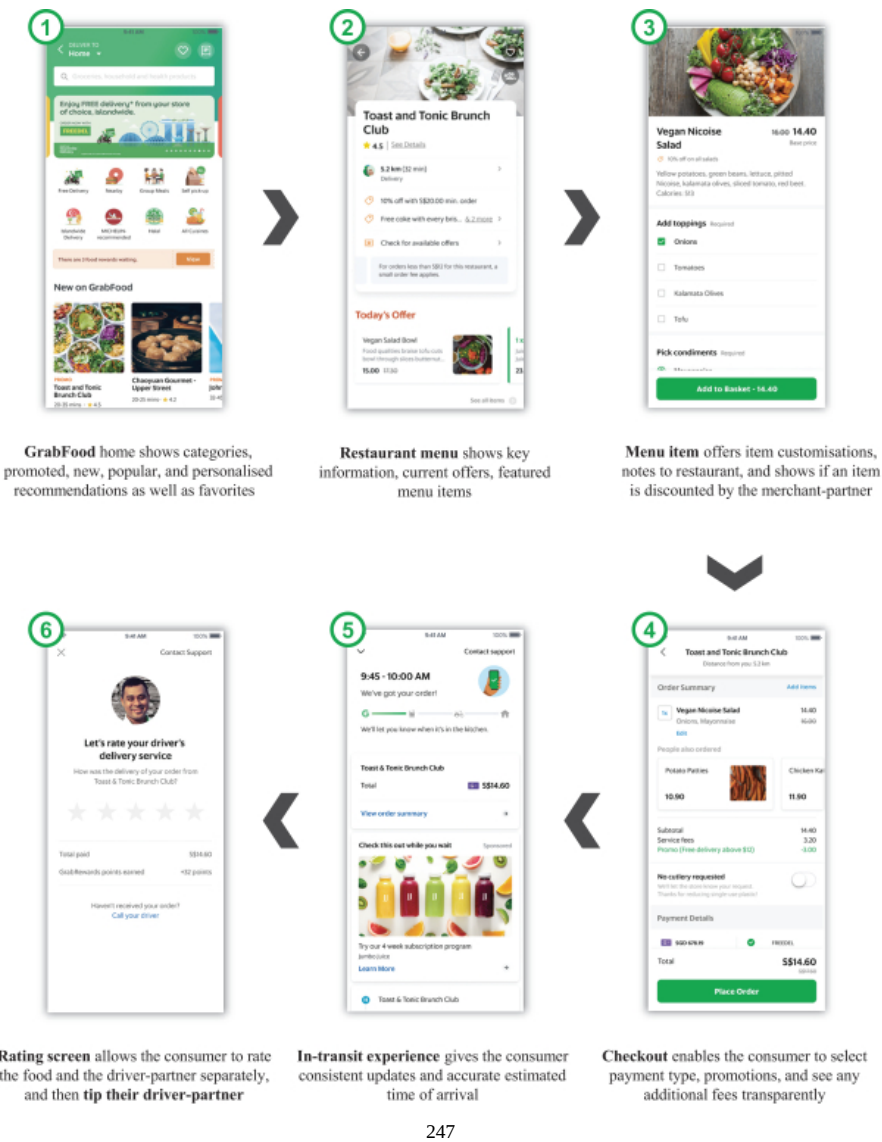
1

DELIVER TO
Home

Groceries, household and health products

Enjoy FREE delivery* from your store of choice, islandwide.

FREEDEL

Free Delivery
Nearby
Group Meals
Self pickup
Islandwide Delivery
MICHELIN recommended
Halal
All Cuisines

There are 2 food rewards waiting.
View

New on GrabFood

PROMO
Toast and Tonic Brunch Club
20-35 mins · 4.5

Chaoyuan Gourmet - Upper Street
20-35 mins · 4.2

GrabFood home shows categories, promoted, new, popular, and personalised recommendations as well as favorites

2

Toast and Tonic Brunch Club
4.5 See Details

5.2 km (32 min)
Delivery

10% off with S$20.00 min. order

Free coke with every bra... & 2 more

Check for available offers

For orders less than S$12 for this restaurant, a small order fee applies.

Today's Offer

Vegan Salad Bowl
15.00 17.50

See all items

Restaurant menu shows key information, current offers, featured menu items

3

Vegan Nicoise Salad
16.00 14.40
Base price

10% off on all salads

Yellow potatoes, green beans, lettuce, pitted Nicoise, kalamata olives, sliced tomato, red beet. Calories: 513

Add toppings Required
Onions
Tomatoes
Kalamata Olives
Tofu

Pick condiments Required

Add to Basket - 14.40

Menu item offers item customisations, notes to restaurant, and shows if an item is discounted by the merchant-partner

6

9:41 AM
100%

Contact Support

Let's rate your driver's delivery service
How was the delivery of your order from Toast & Tonic Brunch Club?

Total paid S$14.60
GrabRewards points earned +32 points

Haven't received your order?
Call your driver

Rating screen allows the consumer to rate the food and the driver-partner separately, and then tip their driver-partner

5

9:41 AM
100%

Contact support

9:45 - 10:00 AM
We've got your order!

We'll let you know when it's in the kitchen.

Toast & Tonic Brunch Club
Total S$14.60

View order summary

Check this out while you wait
Sponsored

Try our 4 week subscription program
Jumbo Juice
Learn More

Toast & Tonic Brunch Club

In-transit experience gives the consumer consistent updates and accurate estimated time of arrival

4

9:41 AM
100%

Toast and Tonic Brunch Club
Distance from you: 5.2 km

Order Summary
Add items

1x Vegan Nicoise Salad 14.40
Onions, Mayonnaise 16.00
Edit

People also ordered
Potato Patties 10.90
Chicken Ka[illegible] 11.90

Subtotal 14.40
Service fees 3.20
Promo (Free delivery above $12) -3.00

No cutlery requested

Payment Details
FREEDEL

Total S$14.60

Place Order

Checkout enables the consumer to select payment type, promotions, and see any additional fees transparently

247